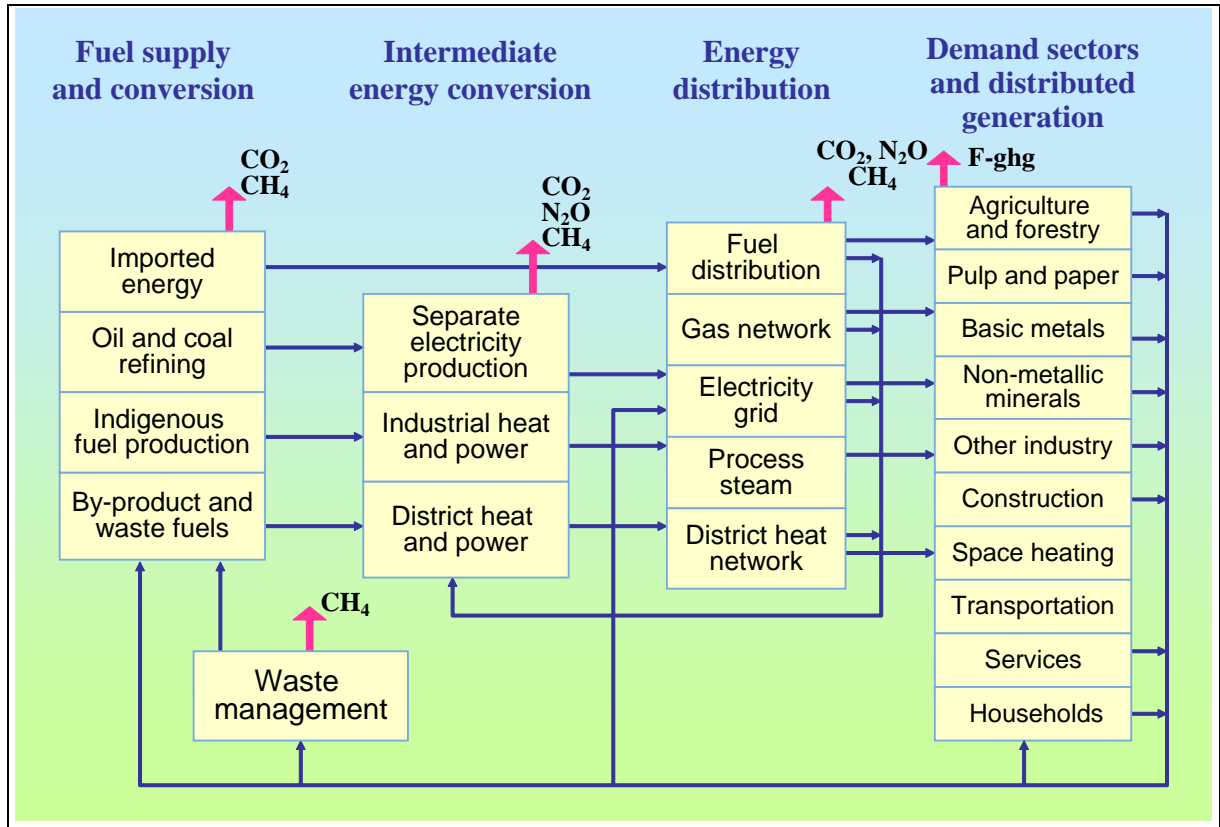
Fuel supply and conversion

Intermediate energy conversion

Energy distribution

Demand sectors and distributed generation

$CO_2$
$CH_4$

$CO_2$
$N_2O$
$CH_4$

$CO_2$, $N_2O$
$CH_4$

F-ghg

Imported energy

Oil and coal refining

Indigenous fuel production

By-product and waste fuels

Separate electricity production

Industrial heat and power

District heat and power

Fuel distribution

Gas network

Electricity grid

Process steam

District heat network

Agriculture and forestry

Pulp and paper

Basic metals

Non-metallic minerals

Other industry

Construction

Space heating

Transportation

Services

Households

$CH_4$

Waste management